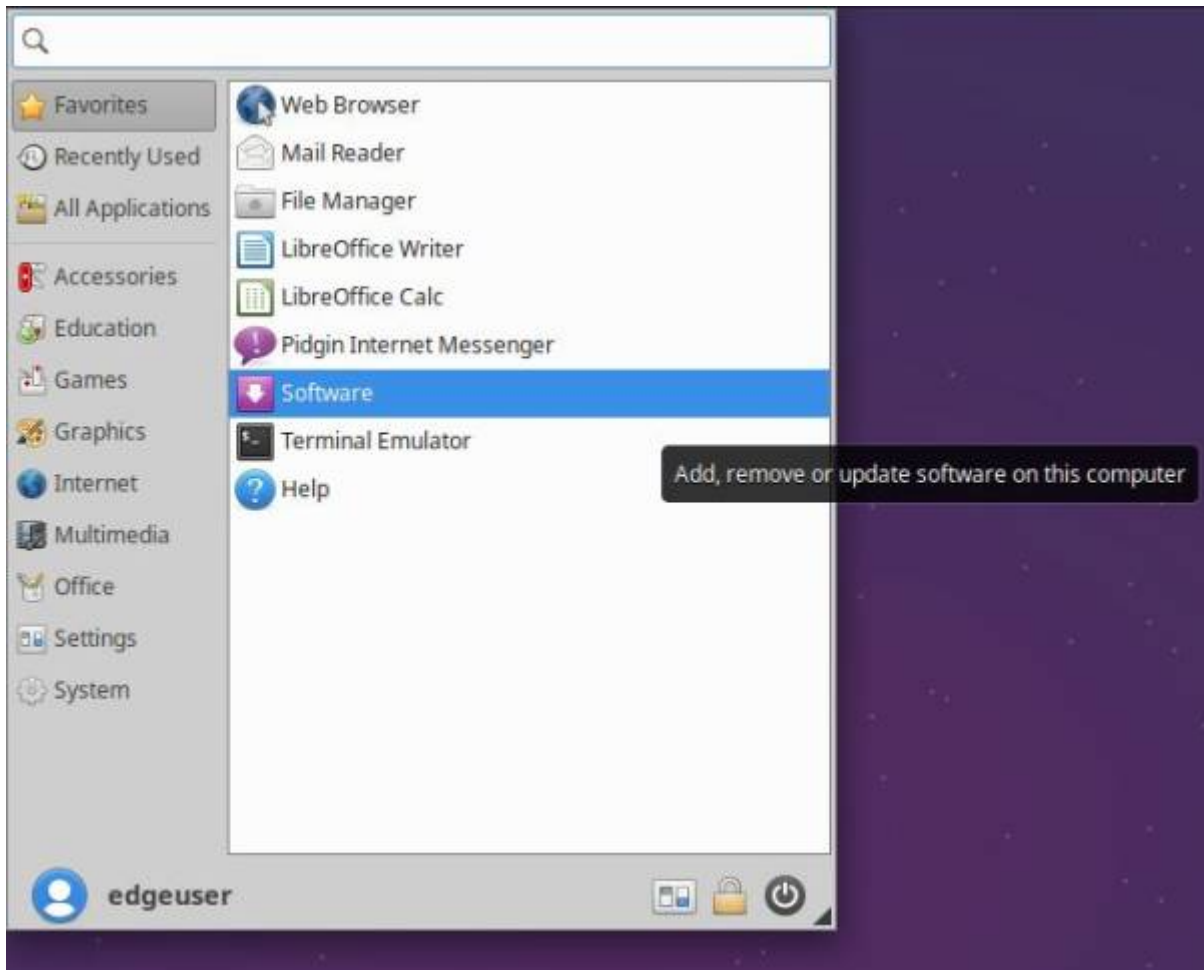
Favorites
Recently Used
All Applications
Accessories
Education
Games
Graphics
Internet
Multimedia
Office
Settings
System

Web Browser
Mail Reader
File Manager
LibreOffice Writer
LibreOffice Calc
Pidgin Internet Messenger
Software
Terminal Emulator
Help

Add, remove or update software on this computer

edgeuser